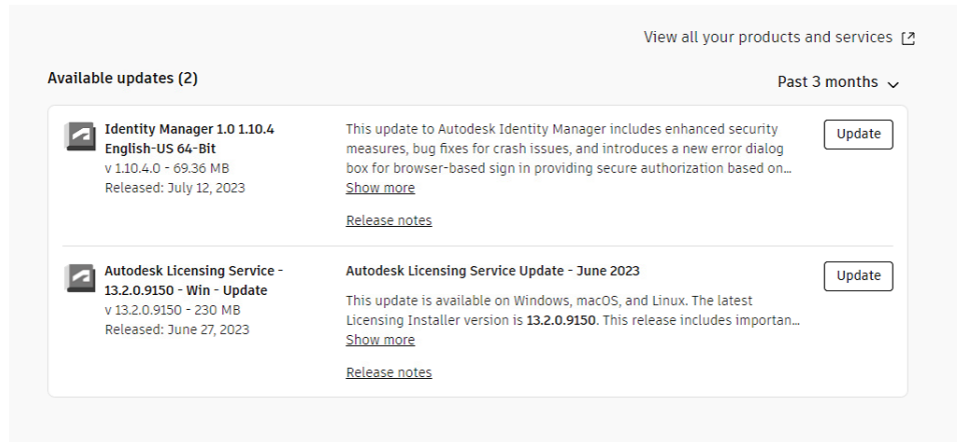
View all your products and services

Available updates (2)

Past 3 months

Identity Manager 1.0 1.10.4 English-US 64-Bit
v 1.10.4.0 - 69.36 MB
Released: July 12, 2023

This update to Autodesk Identity Manager includes enhanced security measures, bug fixes for crash issues, and introduces a new error dialog box for browser-based sign in providing secure authorization based on...
Show more

Release notes

Update

Autodesk Licensing Service - 13.2.0.9150 - Win - Update
v 13.2.0.9150 - 230 MB
Released: June 27, 2023

Autodesk Licensing Service Update - June 2023

This update is available on Windows, macOS, and Linux. The latest Licensing Installer version is 13.2.0.9150. This release includes importan...
Show more

Release notes

Update